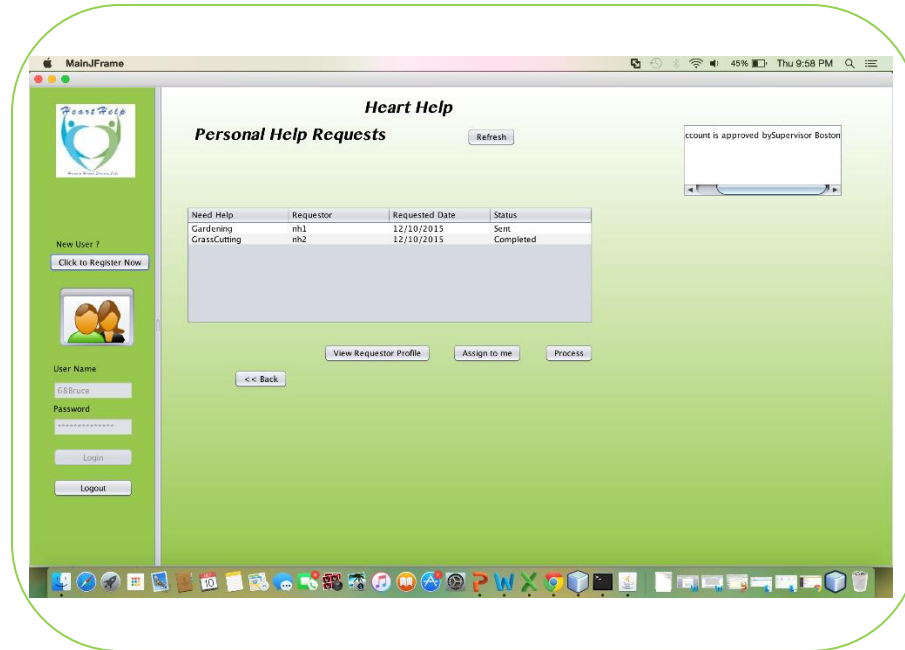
MainJFrame

45% Thu 9:58 PM

Heart Help

Heart Help

Personal Help Requests

Refresh

ccount is approved bySupervisor Boston

| Need Help | Requestor | Requested Date | Status |
|---|---|---|---|
| Gardening | nh1 | 12/10/2015 | Sent |
| GrassCutting | nh2 | 12/10/2015 | Completed |

New User ?

Click to Register Now

View Requestor Profile

Assign to me

Process

<< Back

User Name

68Bruce

Password

Login

Logout

10